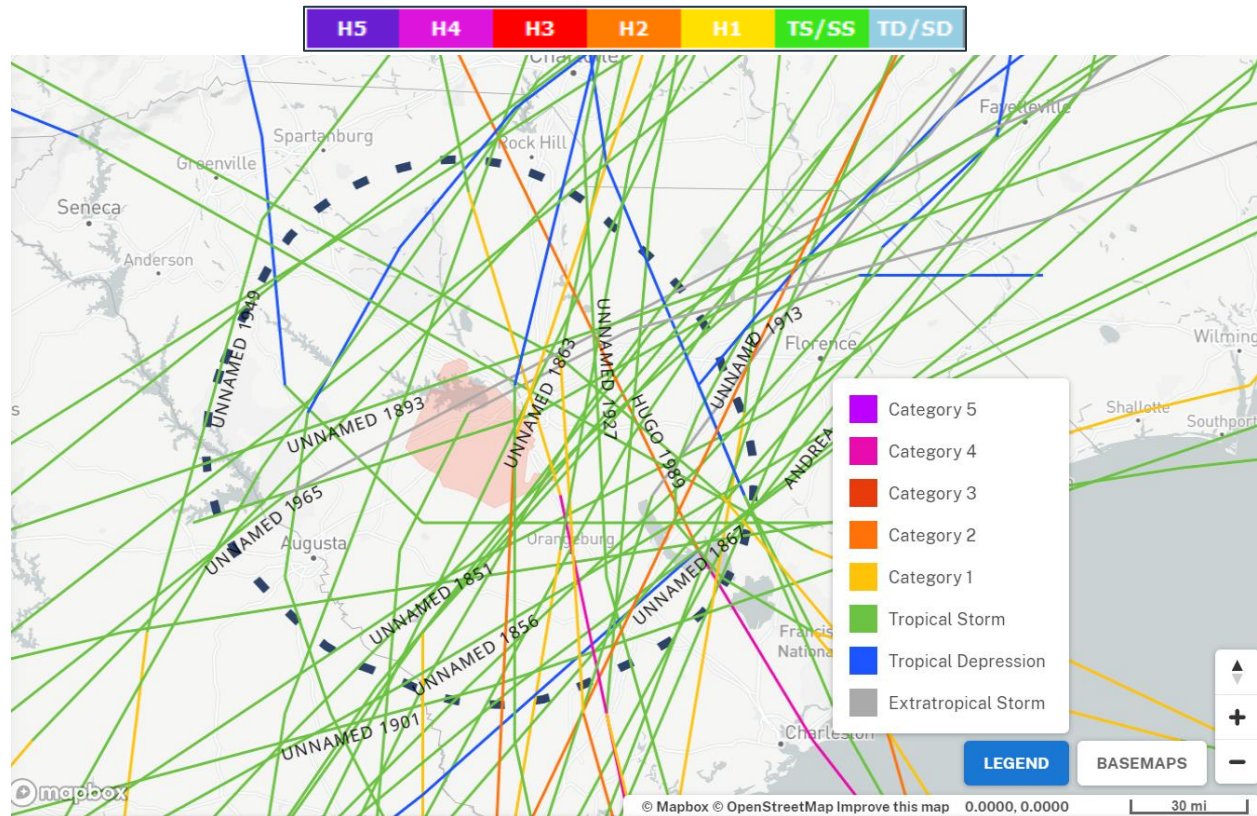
| H5 | H4 | H3 | H2 | H1 | TS/SS | TD/SD |
|---|---|---|---|---|---|---|

Charlotte
Fayetteville
Spartanburg
Rock Hill
Greenville
Seneca
Anderson
UNNAMED 1949
UNNAMED 1863
UNNAMED 1927
UNNAMED 1913
Florence
Wilming
HUGO 1989
UNNAMED 1893
Shallotte
Southport
ANDREA
UNNAMED 1965
Augusta
Orangeburg
UNNAMED 1867
UNNAMED 1851
UNNAMED 1856
Francis
Nationa
UNNAMED 1901
Charleston

Category 5
Category 4
Category 3
Category 2
Category 1
Tropical Storm
Tropical Depression
Extratropical Storm

LEGEND
BASEMAPS
+
−
mapbox
© Mapbox © OpenStreetMap Improve this map 0.0000, 0.0000 30 mi